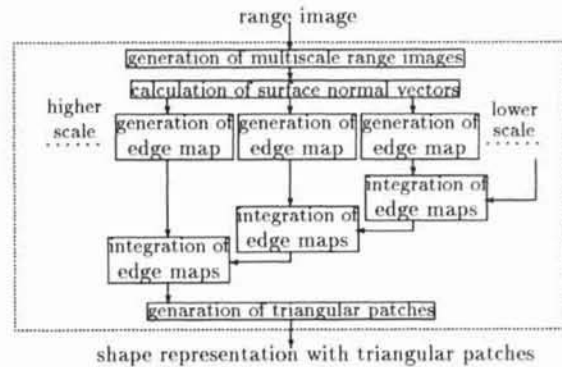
range image

generation of multiscale range images

calculation of surface normal vectors

higher scale

generation of edge map

generation of edge map

generation of edge map

lower scale

integration of edge maps

integration of edge maps

integration of edge maps

genaration of triangular patches

shape representation with triangular patches